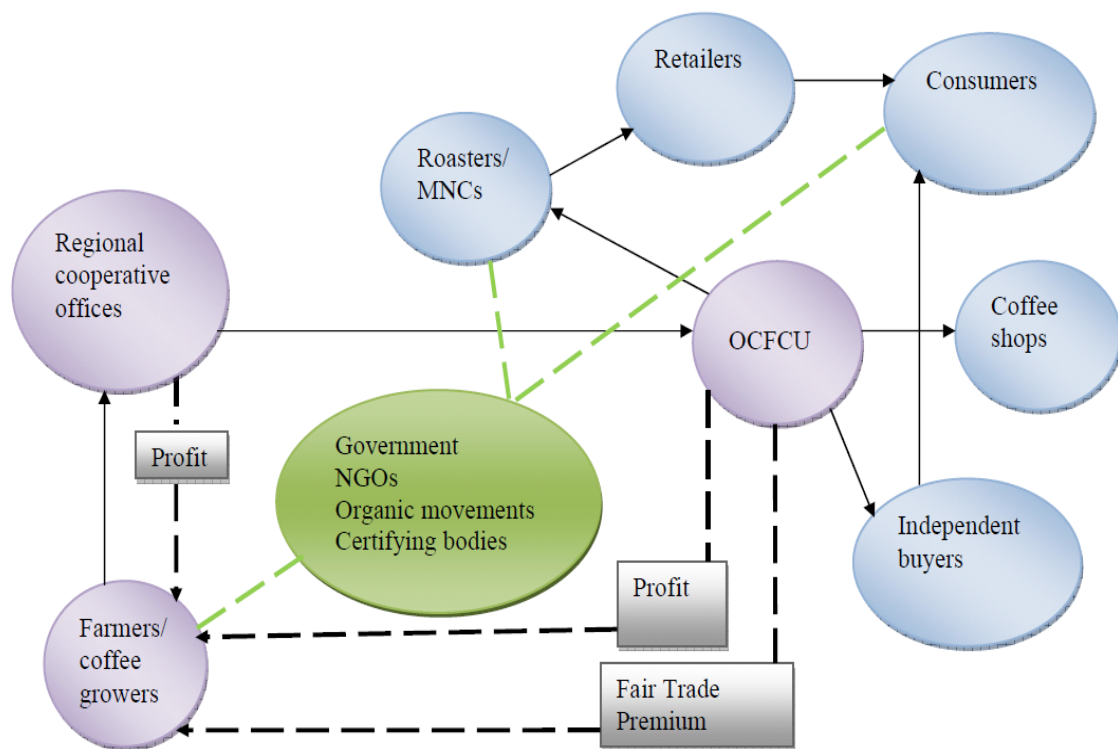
Retailers

Consumers

Roasters/ MNCs

Regional cooperative offices

OCFCU

Coffee shops

Profit

Government
NGOs
Organic movements
Certifying bodies

Independent buyers

Profit

Farmers/ coffee growers

Fair Trade Premium